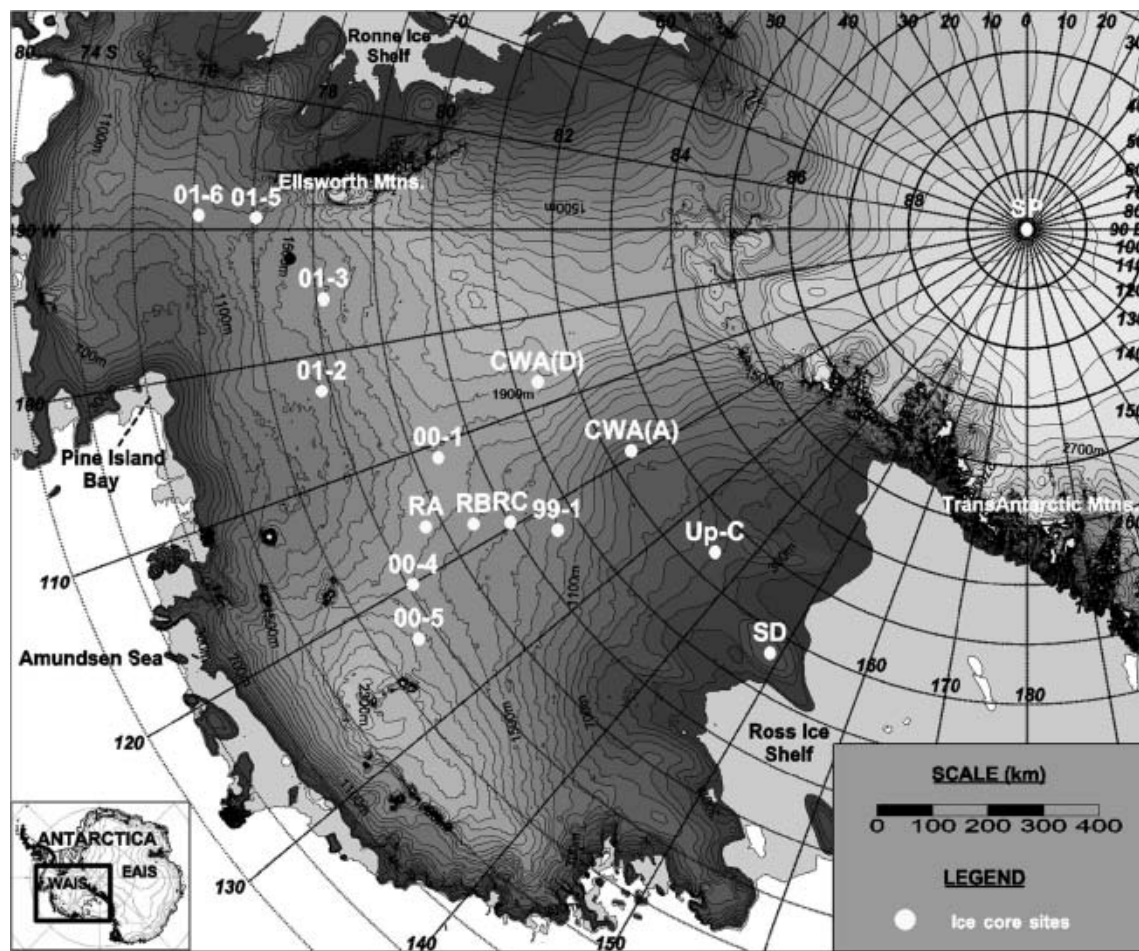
80
74 S
76
78
Ronne Ice Shelf
70
80
82
60
84
50
86
40
88
30
20
10
0
10
20
Ellsworth Mtns.
01-6
01-5
1500m
SP
90 W
90 E
01-3
1100m
1100m
01-2
CWA(D)
1900m
100
Pine Island Bay
00-1
CWA(A)
2700m
RA
RBRC
99-1
TransAntarctic Mtns.
110
Up-C
00-4
00-5
SD
Amundsen Sea
180
170
180
120
Ross Ice Shelf
SCALE (km)
0 100 200 300 400
ANTARCTICA
WAIS
EAIS
LEGEND
Ice core sites
130
140
150